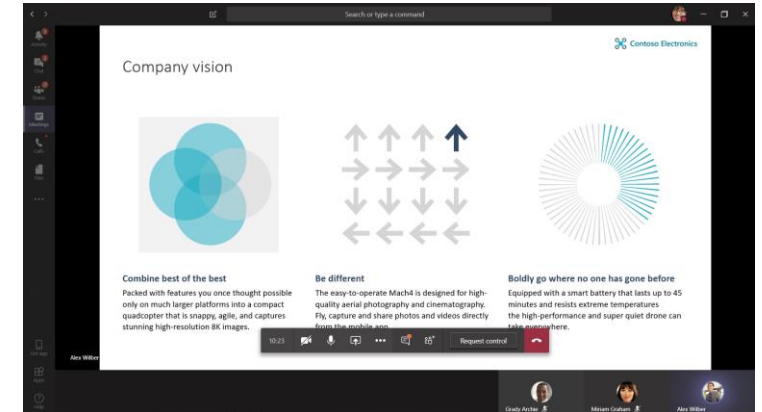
Search or type a command

Activity
Chat
Teams
Meetings
Calls
Files

Contoso Electronics

Company vision

Combine best of the best
Packed with features you once thought possible only on much larger platforms into a compact quadcopter that is snappy, agile, and captures stunning high-resolution 8K images.

Be different
The easy-to-operate Mach4 is designed for high-quality aerial photography and cinematography. Fly, capture and share photos and videos directly from the mobile app.

Boldly go where no one has gone before
Equipped with a smart battery that lasts up to 45 minutes and resists extreme temperatures the high-performance and super quiet drone can take everywhere.

Alex Wilber

10:23

Request control

Get app
Apps
Help

Grady Archie
Miriam Graham
Alex Wilber